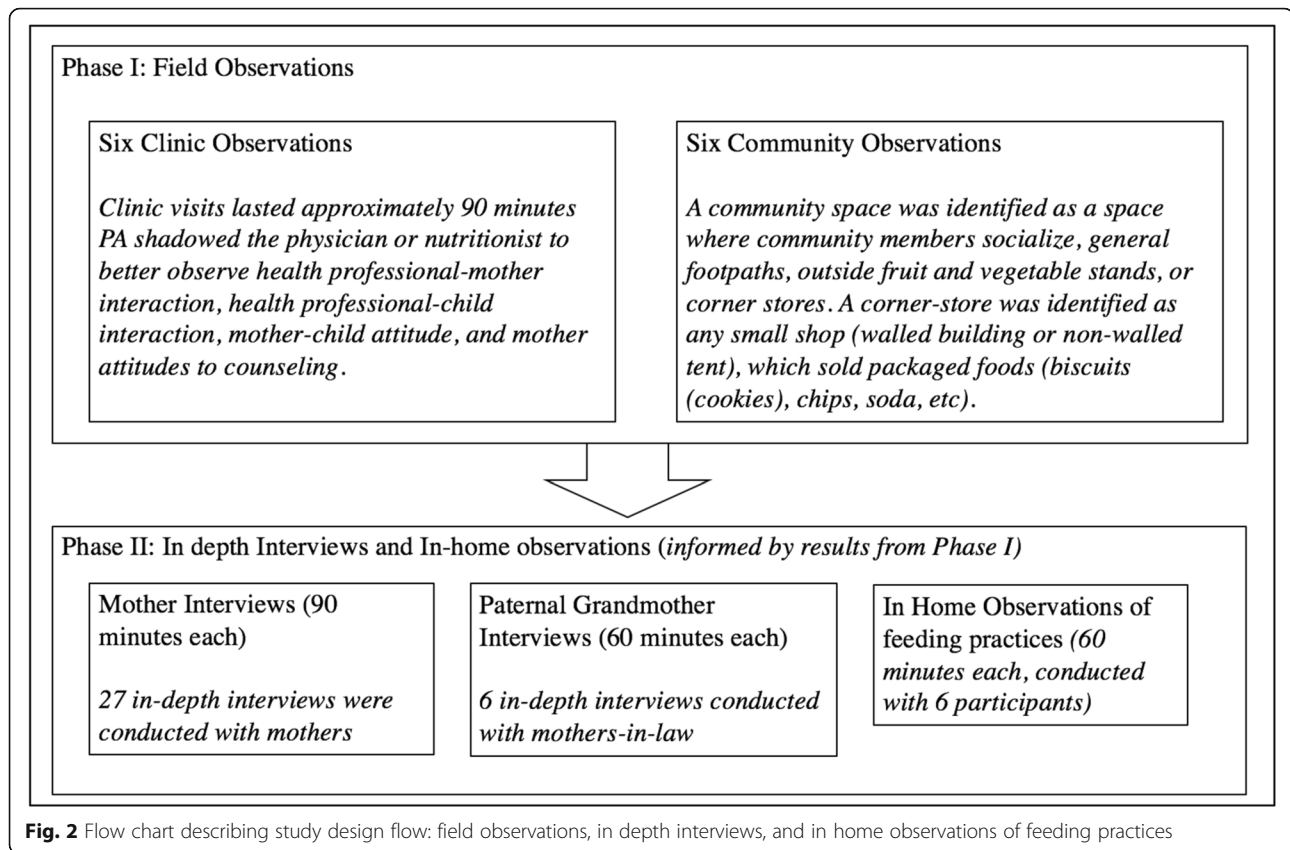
Phase I: Field Observations

Six Clinic Observations

Clinic visits lasted approximately 90 minutes PA shadowed the physician or nutritionist to better observe health professional-mother interaction, health professional-child interaction, mother-child attitude, and mother attitudes to counseling.

Six Community Observations

A community space was identified as a space where community members socialize, general footpaths, outside fruit and vegetable stands, or corner stores. A corner-store was identified as any small shop (walled building or non-walled tent), which sold packaged foods (biscuits (cookies), chips, soda, etc).

Phase II: In depth Interviews and In-home observations (informed by results from Phase I)

Mother Interviews (90 minutes each)

27 in-depth interviews were conducted with mothers

Paternal Grandmother Interviews (60 minutes each)

6 in-depth interviews conducted with mothers-in-law

In Home Observations of feeding practices (60 minutes each, conducted with 6 participants)

Fig. 2 Flow chart describing study design flow: field observations, in depth interviews, and in home observations of feeding practices